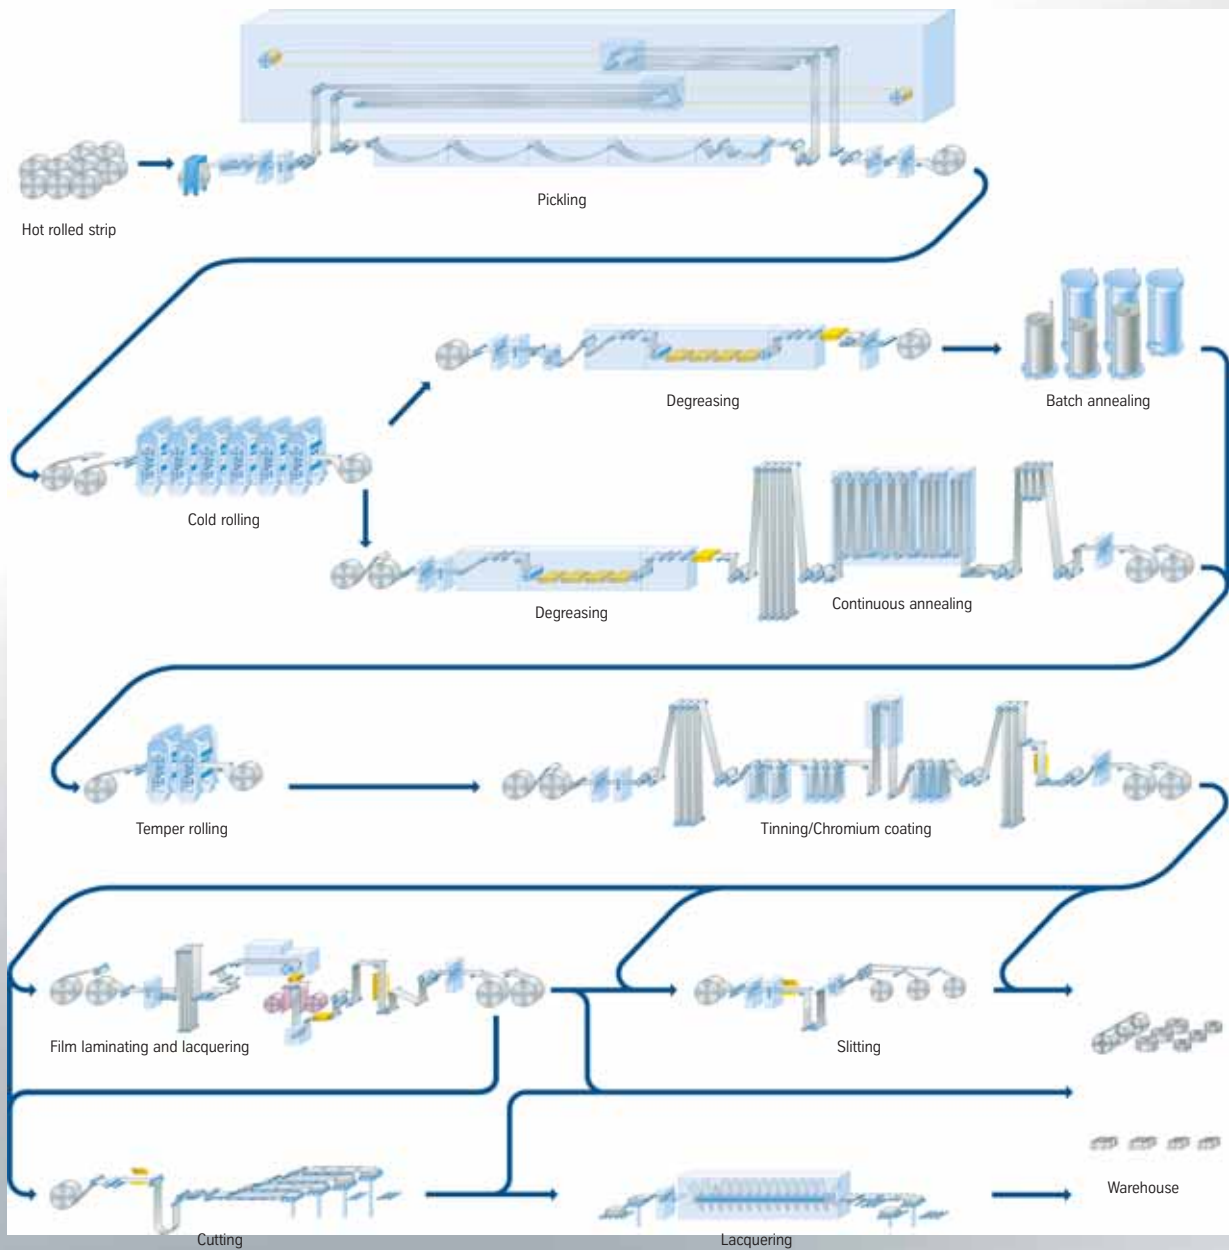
Hot rolled strip

Pickling

Degreasing

Batch annealing

Cold rolling

Degreasing

Continuous annealing

Temper rolling

Tinning/Chromium coating

Film laminating and lacquering

Slitting

Warehouse

Cutting

Lacquering